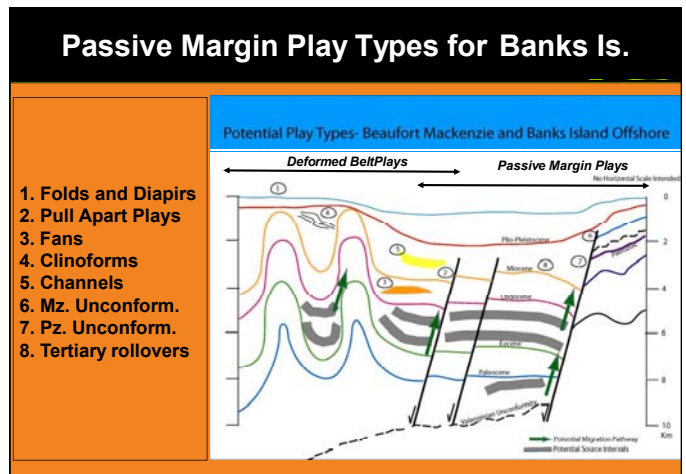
Passive Margin Play Types for Banks Is.

1. Folds and Diapirs
2. Pull Apart Plays
3. Fans
4. Clinoforms
5. Channels
6. Mz. Unconform.
7. Pz. Unconform.
8. Tertiary rollovers

Potential Play Types- Beaufort Mackenzie and Banks Island Offshore

Deformed BeltPlays

Passive Margin Plays

No Horizontal Scale Intended

1
4
5
2
3
6
8
7

Plio-Pleistocene
Miocene
Oligocene
Eocene
Paleocene
Valanginian Unconformity
Paleozoic

0
2
4
6
8
10
Km

Potential Migration Pathway
Potential Source Intervals